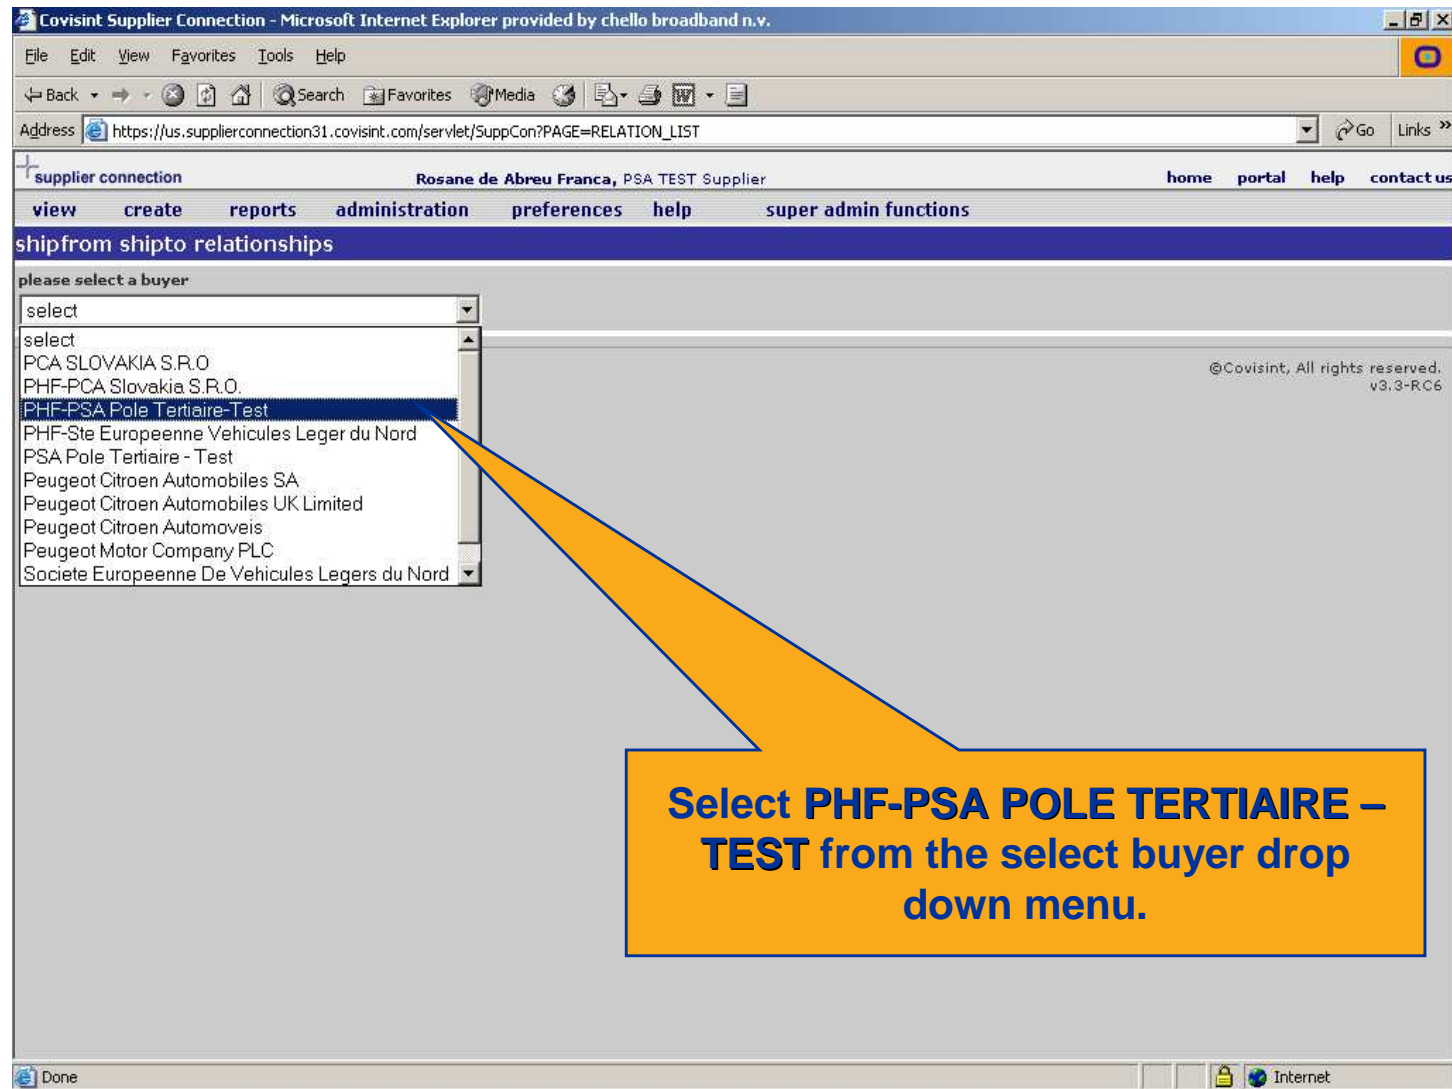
Covisint Supplier Connection - Microsoft Internet Explorer provided by chello broadband n.v.

File Edit View Favorites Tools Help

Back Search Favorites Media

Address https://us.supplierconnection31.covisint.com/servlet/SuppCon?PAGE=RELATION_LIST Go Links »

supplier connection Rosane de Abreu Franca, PSA TEST Supplier home portal help contact us

view create reports administration preferences help super admin functions

shipfrom shipto relationships

please select a buyer

select

select
PCA SLOVAKIA S.R.O
PHF-PCA Slovakia S.R.O.
PHF-PSA Pole Tertiaire-Test
PHF-Ste Europeenne Vehicules Leger du Nord
PSA Pole Tertiaire - Test
Peugeot Citroen Automobiles SA
Peugeot Citroen Automobiles UK Limited
Peugeot Citroen Automoveis
Peugeot Motor Company PLC
Societe Europeenne De Vehicules Legers du Nord

©Covisint, All rights reserved. v3.3-RC6

Select PHF-PSA POLE TERTIAIRE – TEST from the select buyer drop down menu.

Done Internet